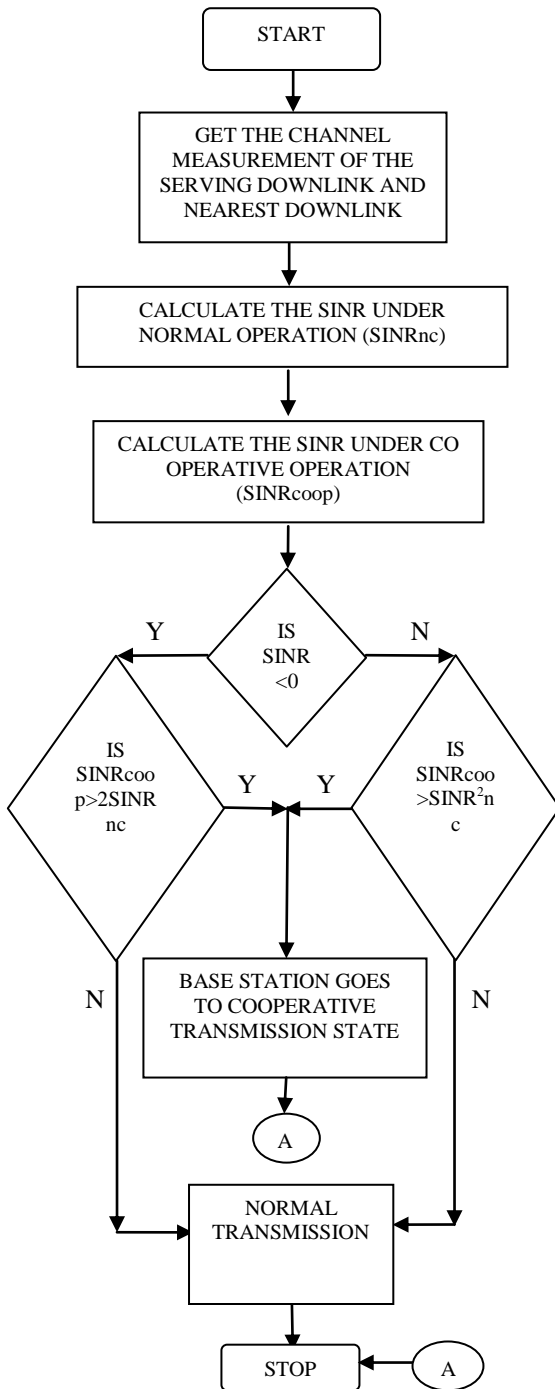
START

GET THE CHANNEL MEASUREMENT OF THE SERVING DOWNLINK AND NEAREST DOWNLINK

CALCULATE THE SINR UNDER NORMAL OPERATION (SINRnc)

CALCULATE THE SINR UNDER CO OPERATIVE OPERATION (SINRcoop)

Y

IS SINR <0

N

IS SINRcoop>2SINRnc

Y

Y

IS SINRcoo >SINR$^2$nc

N

BASE STATION GOES TO COOPERATIVE TRANSMISSION STATE

N

A

NORMAL TRANSMISSION

STOP

A